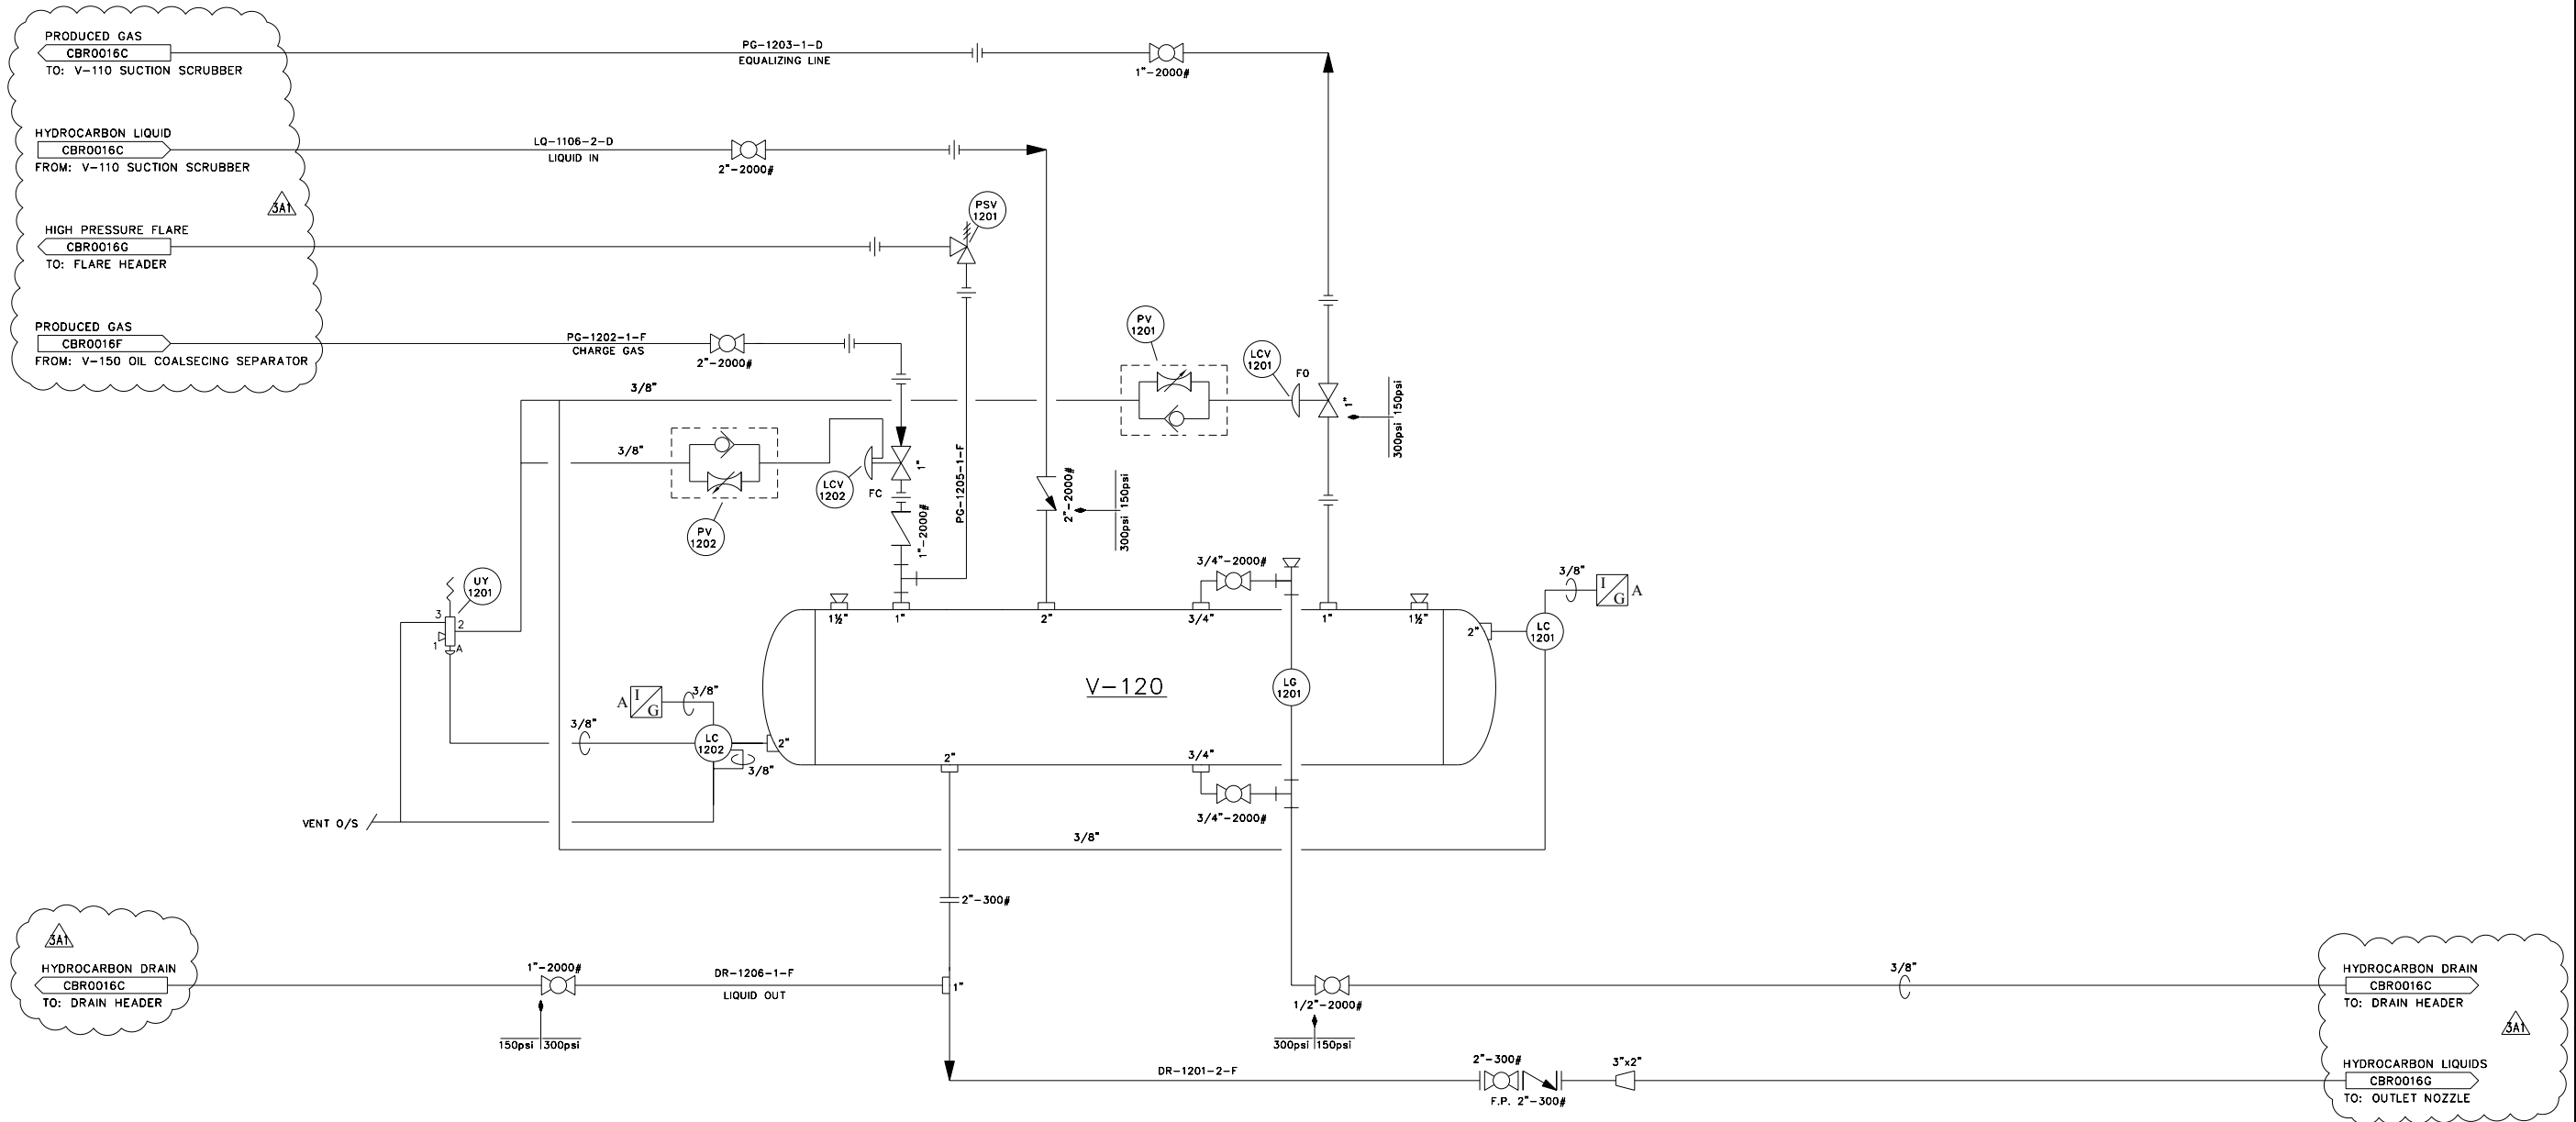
PRODUCED GAS
CBR0016C
TO: V-110 SUCTION SCRUBBER

PG-1203-1-D
EQUALIZING LINE

1"-2000#

HYDROCARBON LIQUID
CBR0016C
FROM: V-110 SUCTION SCRUBBER

LQ-1106-2-D
LIQUID IN

2"-2000#

3A1

HIGH PRESSURE FLARE
CBR0016G
TO: FLARE HEADER

PSV 1201

PRODUCED GAS
CBR0016F
FROM: V-150 OIL COALSECING SEPARATOR

PG-1202-1-F
CHARGE GAS

2"-2000#

PV 1201

LCV 1201

FO

1"

300psi 150psi

3/8"

3/8"

LCV 1202

FC

1"

PV 1202

1"-2000#

PG-1205-1-F

2"-2000#

300psi 150psi

UY 1201

3
2
1
A

3/4"-2000#

3/8"

A
I
G

1½"
1"
2"
3/4"
1"
1½"
2"

LC 1201

V-120

LG 1201

A
I
G

3/8"

3/8"

LC 1202

2"

3/8"

2"

3/4"

3/4"-2000#

VENT O/S

3/8"

2"-300#

3A1

HYDROCARBON DRAIN
CBR0016C
TO: DRAIN HEADER

1"-2000#

DR-1206-1-F
LIQUID OUT

1"

150psi 300psi

1/2"-2000#

300psi 150psi

3/8"

HYDROCARBON DRAIN
CBR0016C
TO: DRAIN HEADER

3A1

DR-1201-2-F

2"-300#

F.P. 2"-300#

3"x2"

HYDROCARBON LIQUIDS
CBR0016G
TO: OUTLET NOZZLE